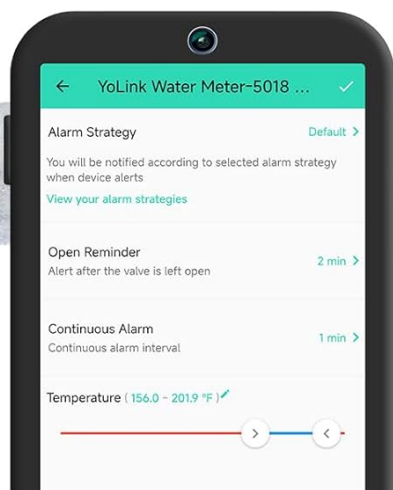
←  YoLink Water Meter-5018 ...  ✓

Alarm Strategy  Default >

You will be notified according to selected alarm strategy when device alerts

View your alarm strategies

Open Reminder  2 min >

Alert after the valve is left open

Continuous Alarm  1 min >

Continuous alarm interval

Temperature ( 156.0 - 201.9 °F )